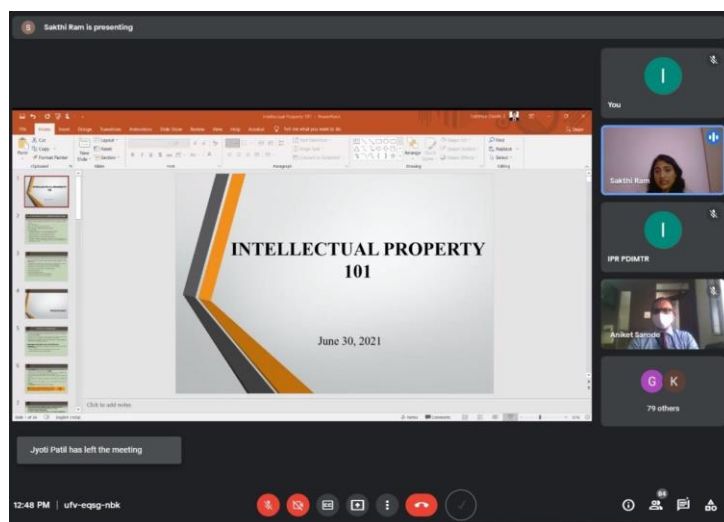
S Sakthi Ram is presenting

Intellectual Property 101 - PowerPoint

File Home Insert Design Transitions Animations Slide Show Review View Help Acrobat Tell me what you want to do

Paste Cut Copy Format Painter Clipboard New Slide Layout Reset Section Slides Font Paragraph Drawing Arrange Quick Styles Shape Fill Shape Outline Shape Effects Find Replace Select Editing

INTELLECTUAL PROPERTY 101

June 30, 2021

Click to add notes

Notes Comments

I
You

Sakthi Ram

I
IPR PDIMTR

Aniket Sarode

G K
79 others

Jyoti Patil has left the meeting

12:48 PM | ufv-eqsg-nbk

84